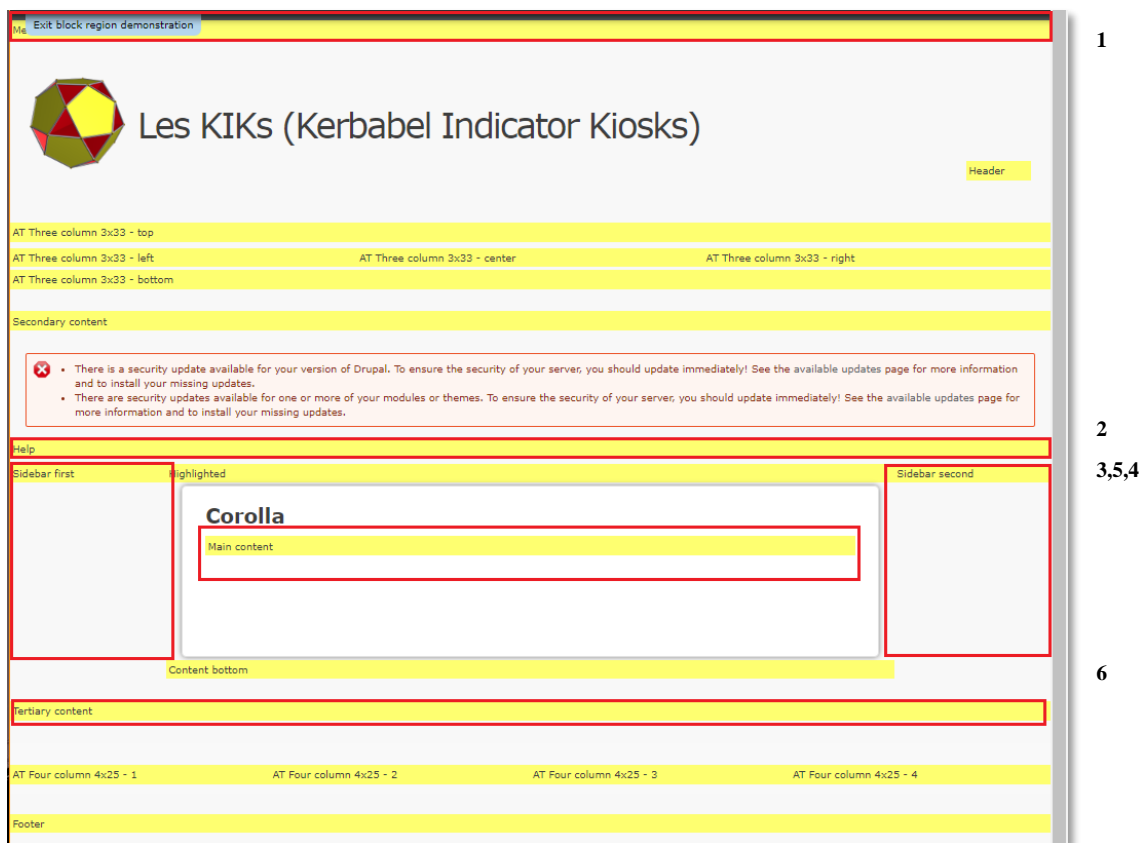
Exit block region demonstration

Me

1

Les KIKs (Kerbabel Indicator Kiosks)

Header

AT Three column 3x33 - top

AT Three column 3x33 - left

AT Three column 3x33 - center

AT Three column 3x33 - right

AT Three column 3x33 - bottom

Secondary content

- There is a security update available for your version of Drupal. To ensure the security of your server, you should update immediately! See the available updates page for more information and to install your missing updates.
- There are security updates available for one or more of your modules or themes. To ensure the security of your server, you should update immediately! See the available updates page for more information and to install your missing updates.

2

Help

Sidebar first

Highlighted

Sidebar second

3,5,4

Corolla

Main content

Content bottom

6

Tertiary content

AT Four column 4x25 - 1

AT Four column 4x25 - 2

AT Four column 4x25 - 3

AT Four column 4x25 - 4

Footer